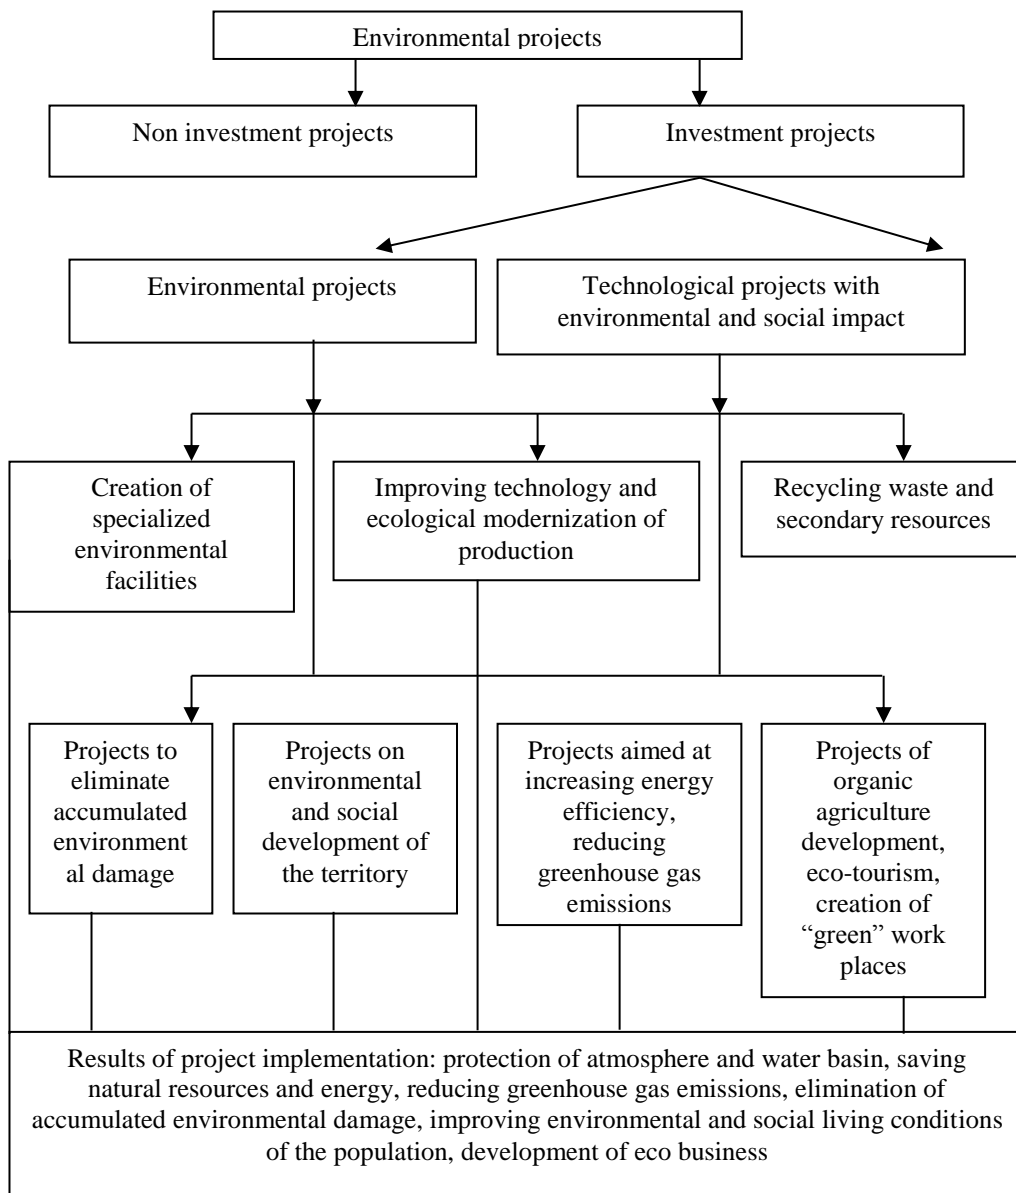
Environmental projects

Non investment projects

Investment projects

Environmental projects

Technological projects with environmental and social impact

Creation of specialized environmental facilities

Improving technology and ecological modernization of production

Recycling waste and secondary resources

Projects to eliminate accumulated environment al damage

Projects on environmental and social development of the territory

Projects aimed at increasing energy efficiency, reducing greenhouse gas emissions

Projects of organic agriculture development, eco-tourism, creation of "green" work places

Results of project implementation: protection of atmosphere and water basin, saving natural resources and energy, reducing greenhouse gas emissions, elimination of accumulated environmental damage, improving environmental and social living conditions of the population, development of eco business